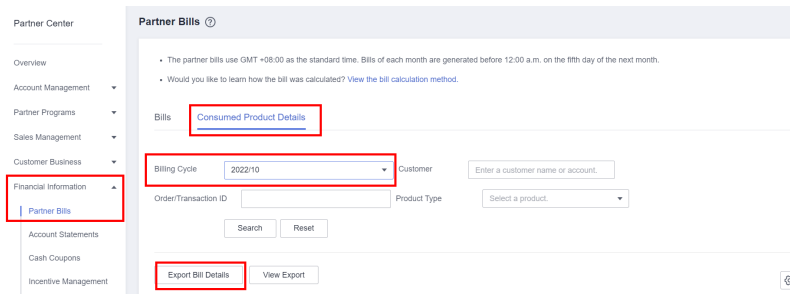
Partner Center

Overview
Account Management
Partner Programs
Sales Management
Customer Business
Financial Information
Partner Bills
Account Statements
Cash Coupons
Incentive Management

Partner Bills

• The partner bills use GMT +08:00 as the standard time. Bills of each month are generated before 12:00 a.m. on the fifth day of the next month.
• Would you like to learn how the bill was calculated? View the bill calculation method.

Bills
Consumed Product Details

Billing Cycle 2022/10
Customer Enter a customer name or account.
Order/Transaction ID
Product Type Select a product.

Search Reset

Export Bill Details View Export